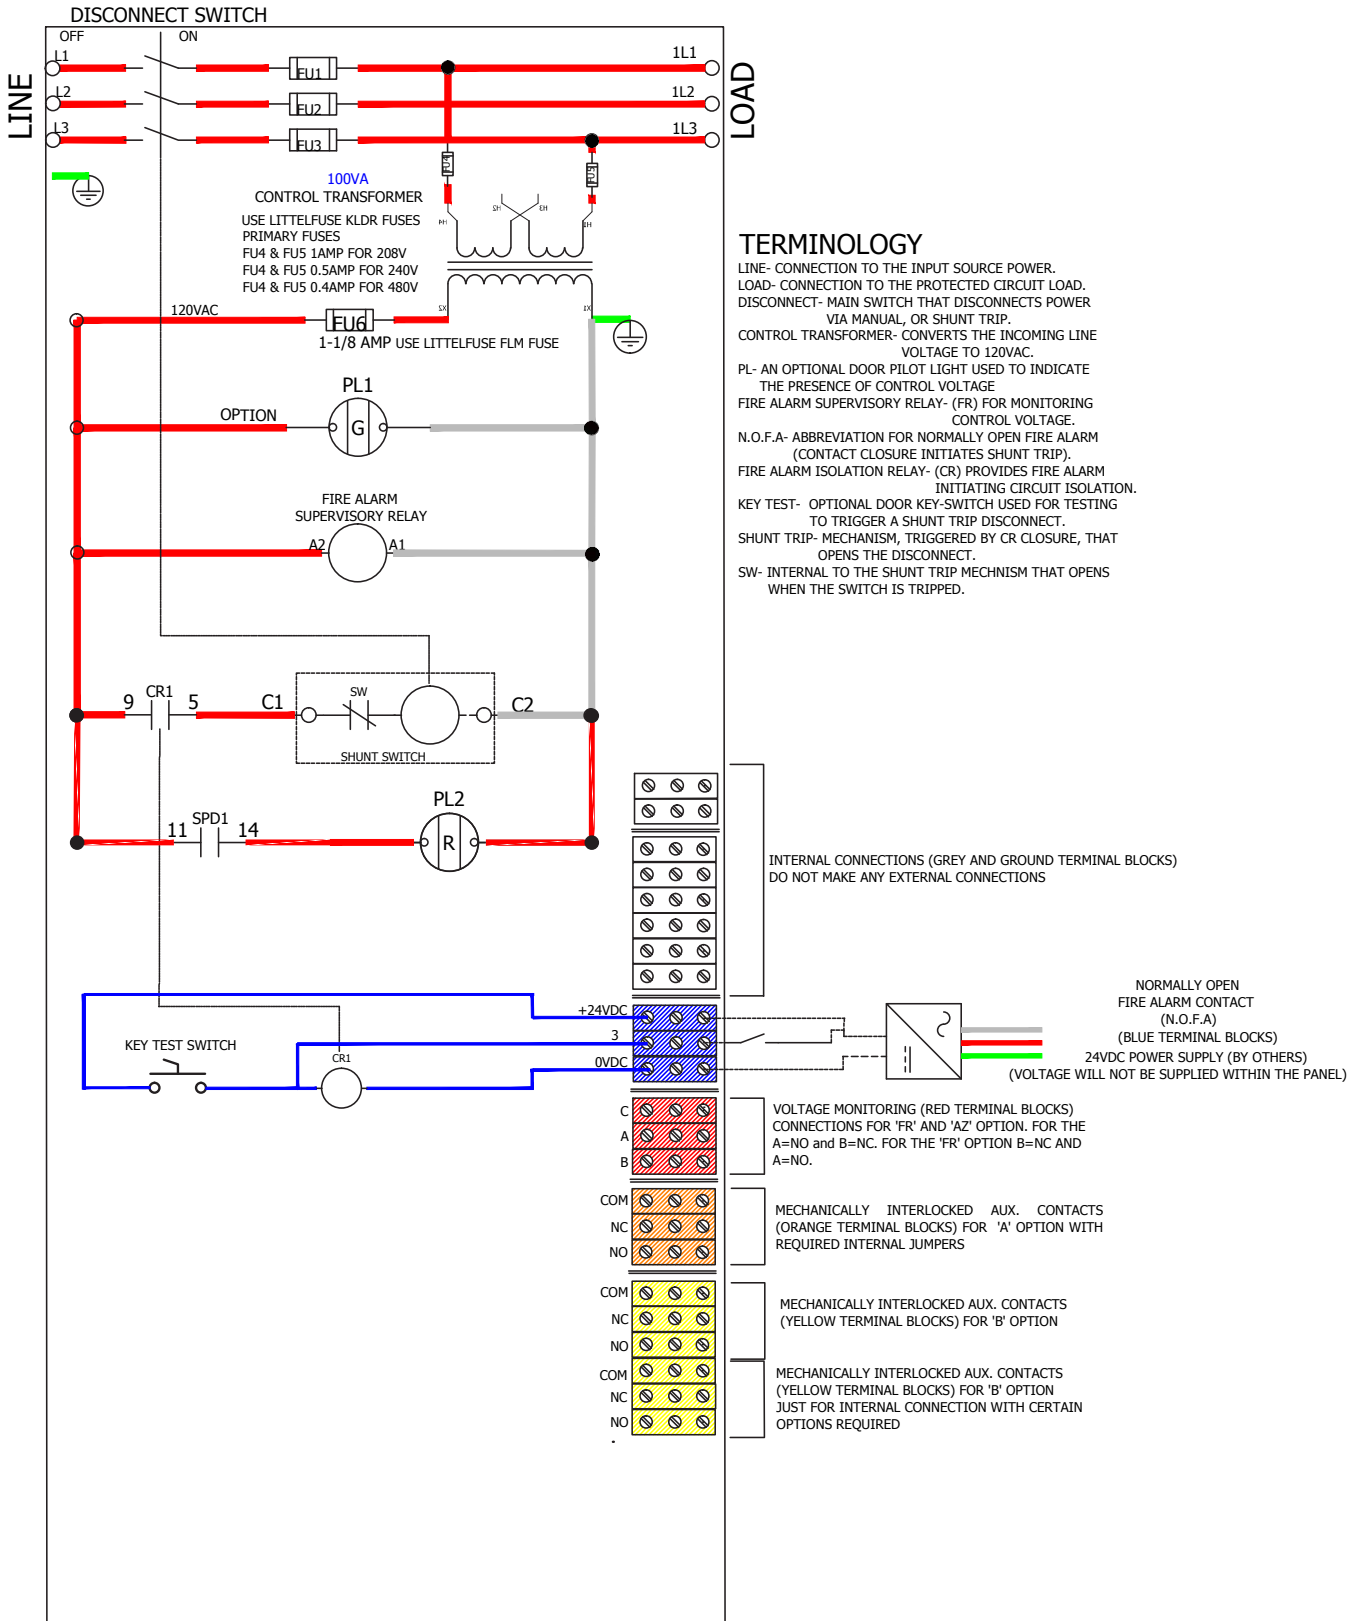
DISCONNECT SWITCH

OFF ON

LINE

L1 L2 L3

FU1 FU2 FU3

1L1 1L2 1L3

LOAD

FU4 FU5

100VA
CONTROL TRANSFORMER

H1 H3 H2 H4

USE LITTELFUSE KLDR FUSES
PRIMARY FUSES
FU4 & FU5 1AMP FOR 208V
FU4 & FU5 0.5AMP FOR 240V
FU4 & FU5 0.4AMP FOR 480V

X2 X1

120VAC

FU6
1-1/8 AMP USE LITTELFUSE FLM FUSE

PL1
OPTION
G

FIRE ALARM
SUPERVISORY RELAY
A2 A1

9 CR1 5 C1 SW C2
SHUNT SWITCH

PL2
11 SPD1 14 R

TERMINOLOGY
LINE- CONNECTION TO THE INPUT SOURCE POWER.
LOAD- CONNECTION TO THE PROTECTED CIRCUIT LOAD.
DISCONNECT- MAIN SWITCH THAT DISCONNECTS POWER VIA MANUAL, OR SHUNT TRIP.
CONTROL TRANSFORMER- CONVERTS THE INCOMING LINE VOLTAGE TO 120VAC.
PL- AN OPTIONAL DOOR PILOT LIGHT USED TO INDICATE THE PRESENCE OF CONTROL VOLTAGE
FIRE ALARM SUPERVISORY RELAY- (FR) FOR MONITORING CONTROL VOLTAGE.
N.O.F.A- ABBREVIATION FOR NORMALLY OPEN FIRE ALARM (CONTACT CLOSURE INITIATES SHUNT TRIP).
FIRE ALARM ISOLATION RELAY- (CR) PROVIDES FIRE ALARM INITIATING CIRCUIT ISOLATION.
KEY TEST- OPTIONAL DOOR KEY-SWITCH USED FOR TESTING TO TRIGGER A SHUNT TRIP DISCONNECT.
SHUNT TRIP- MECHANISM, TRIGGERED BY CR CLOSURE, THAT OPENS THE DISCONNECT.
SW- INTERNAL TO THE SHUNT TRIP MECHNISM THAT OPENS WHEN THE SWITCH IS TRIPPED.

INTERNAL CONNECTIONS (GREY AND GROUND TERMINAL BLOCKS)
DO NOT MAKE ANY EXTERNAL CONNECTIONS

KEY TEST SWITCH
CR1
+24VDC
3
0VDC

NORMALLY OPEN
FIRE ALARM CONTACT
(N.O.F.A)
(BLUE TERMINAL BLOCKS)
24VDC POWER SUPPLY (BY OTHERS)
(VOLTAGE WILL NOT BE SUPPLIED WITHIN THE PANEL)

C
A
B

VOLTAGE MONITORING (RED TERMINAL BLOCKS) CONNECTIONS FOR 'FR' AND 'AZ' OPTION. FOR THE A=NO and B=NC. FOR THE 'FR' OPTION B=NC AND A=NO.

COM
NC
NO

MECHANICALLY INTERLOCKED AUX. CONTACTS (ORANGE TERMINAL BLOCKS) FOR 'A' OPTION WITH REQUIRED INTERNAL JUMPERS

COM
NC
NO

MECHANICALLY INTERLOCKED AUX. CONTACTS (YELLOW TERMINAL BLOCKS) FOR 'B' OPTION

COM
NC
NO

MECHANICALLY INTERLOCKED AUX. CONTACTS (YELLOW TERMINAL BLOCKS) FOR 'B' OPTION JUST FOR INTERNAL CONNECTION WITH CERTAIN OPTIONS REQUIRED